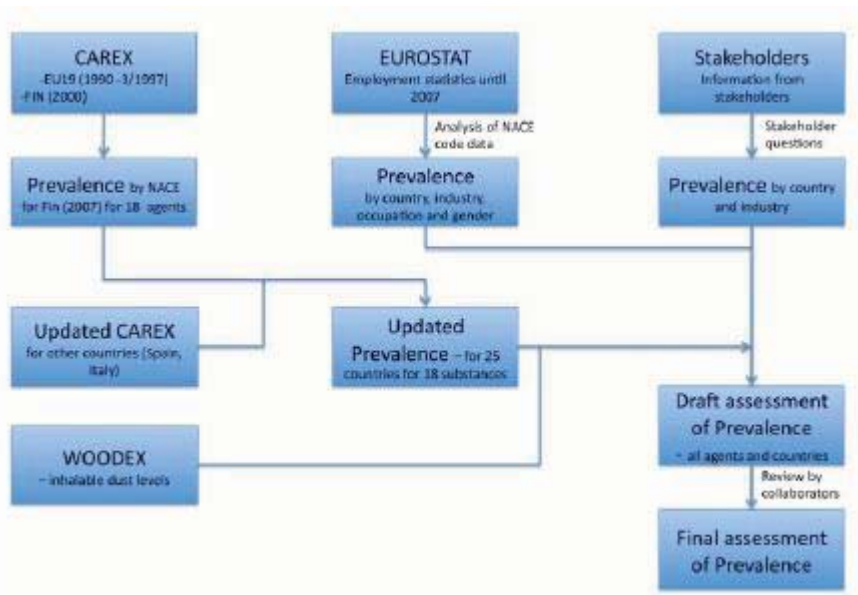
CAREX
-EU15 (1990 -3/1997)
-FIN (2000)

EUROSTAT
Employment statistics until 2007

Stakeholders
Information from stakeholders

Analysis of NACE code data

Stakeholder questions

Prevalence by NACE for Fin (2007) for 18 agents

Prevalence
by country, industry, occupation and gender

Prevalence by country and industry

Updated CAREX
for other countries (Spain, Italy)

Updated Prevalence – for 25 countries for 18 substances

Draft assessment of Prevalence
– all agents and countries

WOODEX
– inhalable dust levels

Review by collaborators

Final assessment of Prevalence